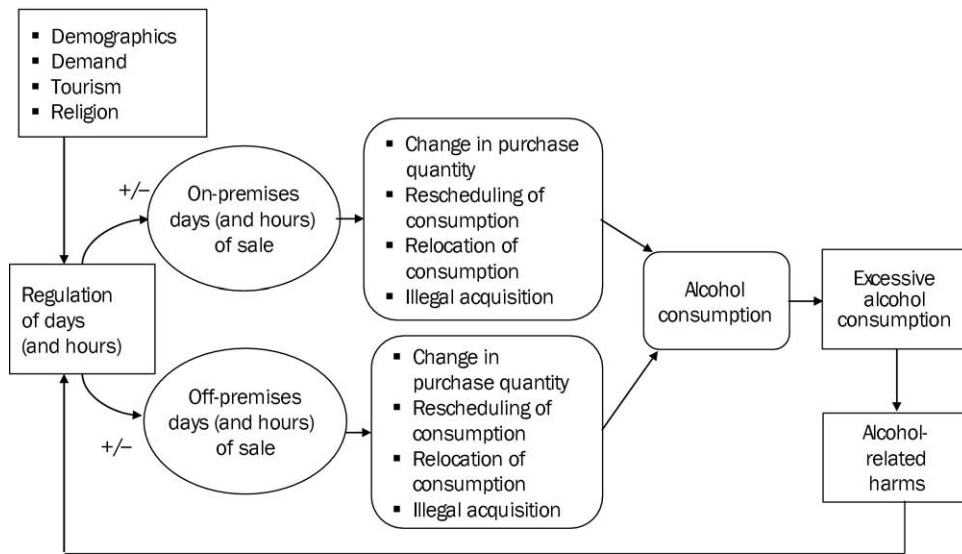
- Demographics
- Demand
- Tourism
- Religion

Regulation of days (and hours)

+/–

On-premises days (and hours) of sale

- Change in purchase quantity
- Rescheduling of consumption
- Relocation of consumption
- Illegal acquisition

Off-premises days (and hours) of sale

+/–

- Change in purchase quantity
- Rescheduling of consumption
- Relocation of consumption
- Illegal acquisition

Alcohol consumption

Excessive alcohol consumption

Alcohol-related harms